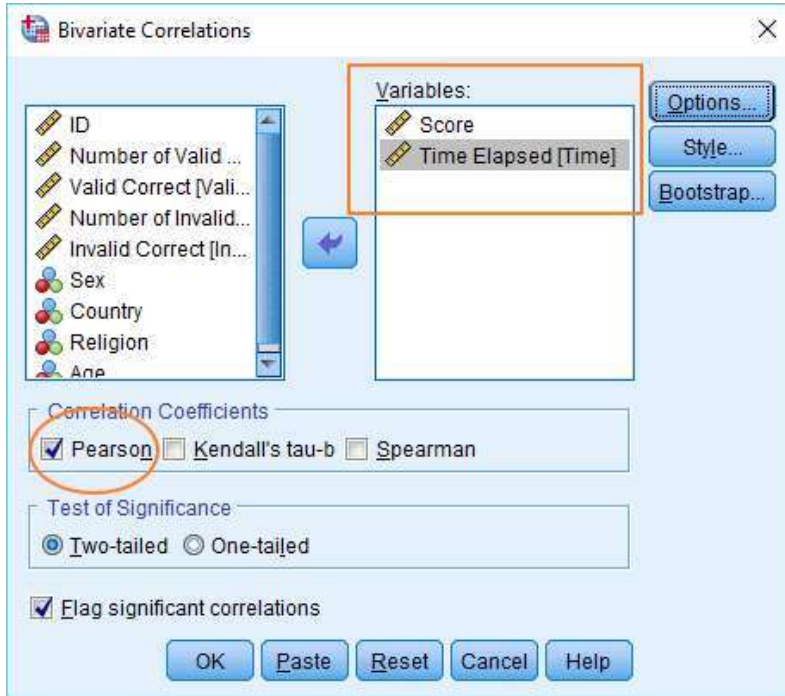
Bivariate Correlations

ID
Number of Valid ...
Valid Correct [Vali...
Number of Invalid...
Invalid Correct [In...
Sex
Country
Religion
Age

Variables:
Score
Time Elapsed [Time]

Options...
Style...
Bootstrap...

Correlation Coefficients
Pearson
Kendall's tau-b
Spearman

Test of Significance
Two-tailed
One-tailed

Flag significant correlations

OK
Paste
Reset
Cancel
Help